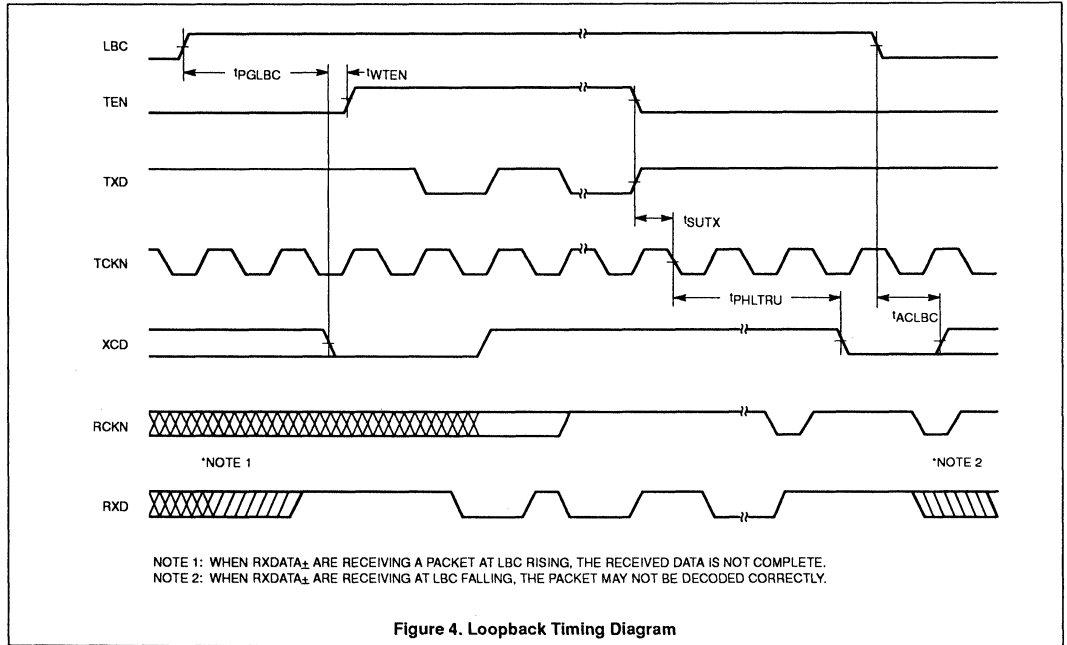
LBC

$t_{PGLBC}$

$t_{WTEN}$

TEN

TXD

$t_{SUTX}$

TCKN

$t_{PHLTRU}$

$t_{ACLBC}$

XCD

RCKN

*NOTE 1

*NOTE 2

RXD

NOTE 1: WHEN RXDATA$\pm$ ARE RECEIVING A PACKET AT LBC RISING, THE RECEIVED DATA IS NOT COMPLETE.
NOTE 2: WHEN RXDATA$\pm$ ARE RECEIVING AT LBC FALLING, THE PACKET MAY NOT BE DECODED CORRECTLY.

Figure 4. Loopback Timing Diagram